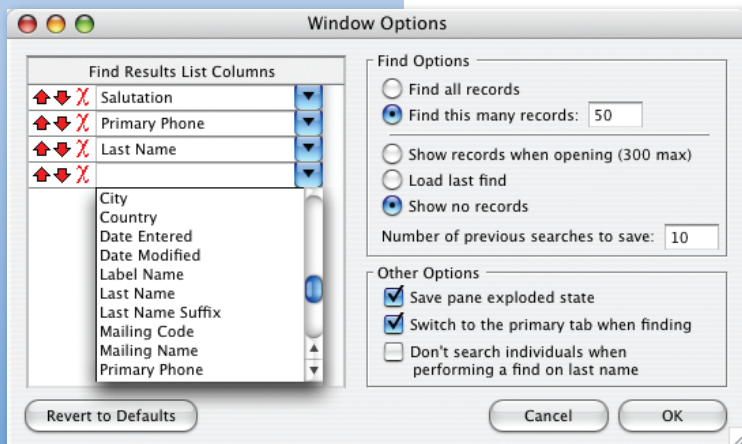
Window Options

Find Results List Columns

Salutation
Primary Phone
Last Name

City
Country
Date Entered
Date Modified
Label Name
Last Name
Last Name Suffix
Mailing Code
Mailing Name
Primary Phone

Find Options
Find all records
Find this many records: 50
Show records when opening (300 max)
Load last find
Show no records
Number of previous searches to save: 10

Other Options
Save pane exploded state
Switch to the primary tab when finding
Don't search individuals when performing a find on last name

Revert to Defaults
Cancel
OK